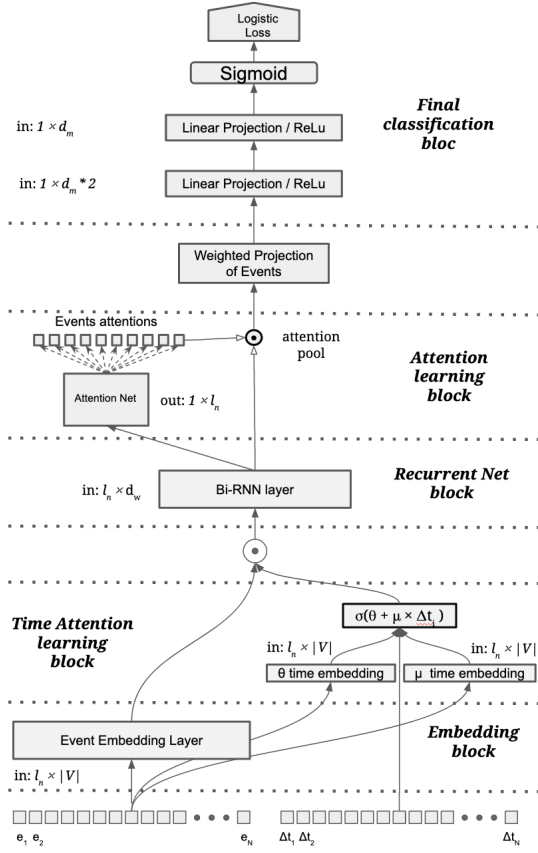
Logistic Loss

Sigmoid

in: $1 \times d_m$

Linear Projection / ReLu

Final classification bloc

in: $1 \times d_m * 2$

Linear Projection / ReLu

Weighted Projection of Events

Events attentions

attention pool

Attention Net

out: $1 \times l_n$

Attention learning block

in: $l_n \times d_w$

Bi-RNN layer

Recurrent Net block

$\sigma(\theta + \mu \times \Delta t_i)$

Time Attention learning block

in: $l_n \times |V|$

θ time embedding

in: $l_n \times |V|$

μ time embedding

Event Embedding Layer

Embedding block

in: $l_n \times |V|$

$e_1$ $e_2$ $e_N$ $\Delta t_1$ $\Delta t_2$ $\Delta t_N$